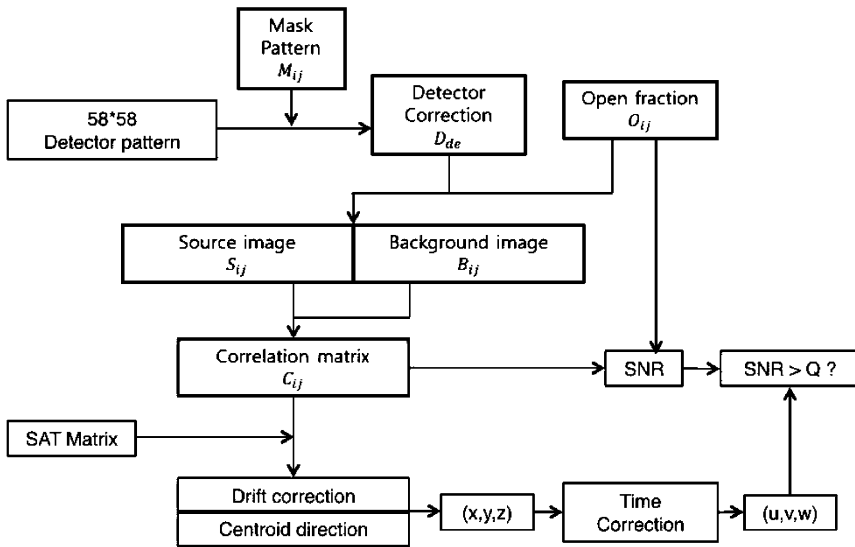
Mask Pattern $M_{ij}$

58*58 Detector pattern

Detector Correction $D_{de}$

Open fraction $O_{ij}$

Source image $S_{ij}$

Background image $B_{ij}$

Correlation matrix $C_{ij}$

SNR

SNR > Q ?

SAT Matrix

Drift correction

Centroid direction

(x,y,z)

Time Correction

(u,v,w)